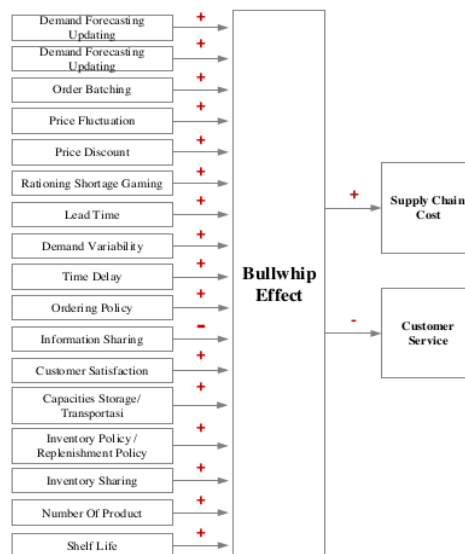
Demand Forecasting Updating
+
Demand Forecasting Updating
+
Order Batching
+
Price Fluctuation
+
Price Discount
+
Rationing Shortage Gaming
+
Lead Time
+
Demand Variability
+
Time Delay
+
Ordering Policy
+
Information Sharing
-
Customer Satisfaction
+
Capacities Storage/ Transportasi
+
Inventory Policy / Replenishment Policy
+
Inventory Sharing
+
Number Of Product
+
Shelf Life
+

Bullwhip Effect

+
Supply Chain Cost

-
Customer Service